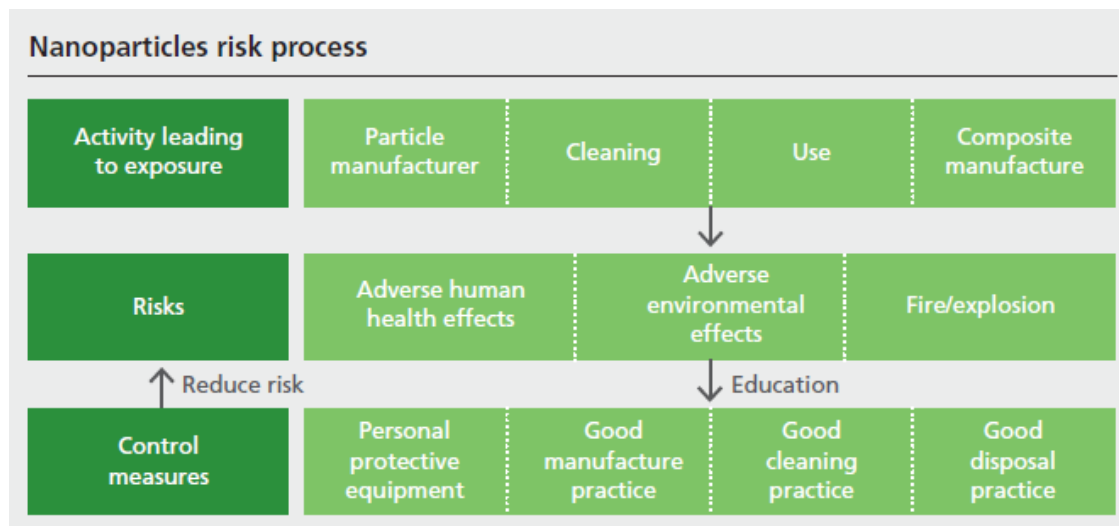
Nanoparticles risk process

Activity leading to exposure

Particle manufacturer

Cleaning

Use

Composite manufacture

Risks

Adverse human health effects

Adverse environmental effects

Fire/explosion

Reduce risk

Education

Control measures

Personal protective equipment

Good manufacture practice

Good cleaning practice

Good disposal practice